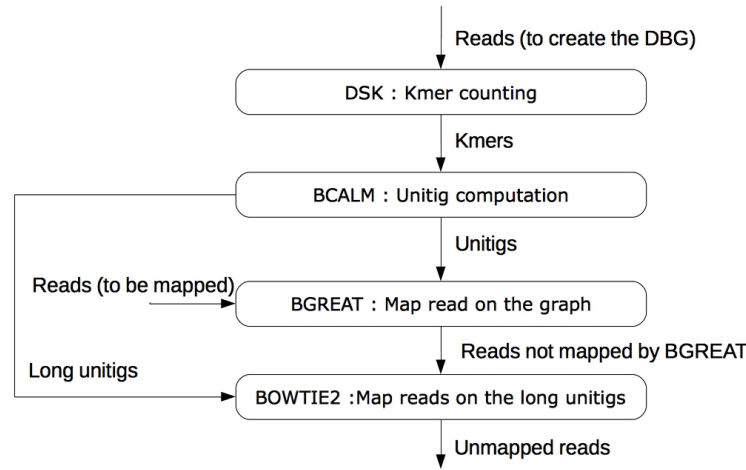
Reads (to create the DBG)

DSK : Kmer counting

Kmers

BCALM : Unitig computation

Unitigs

Reads (to be mapped)

BGREAT : Map read on the graph

Reads not mapped by BGREAT

Long unitigs

BOWTIE2 :Map reads on the long unitigs

Unmapped reads